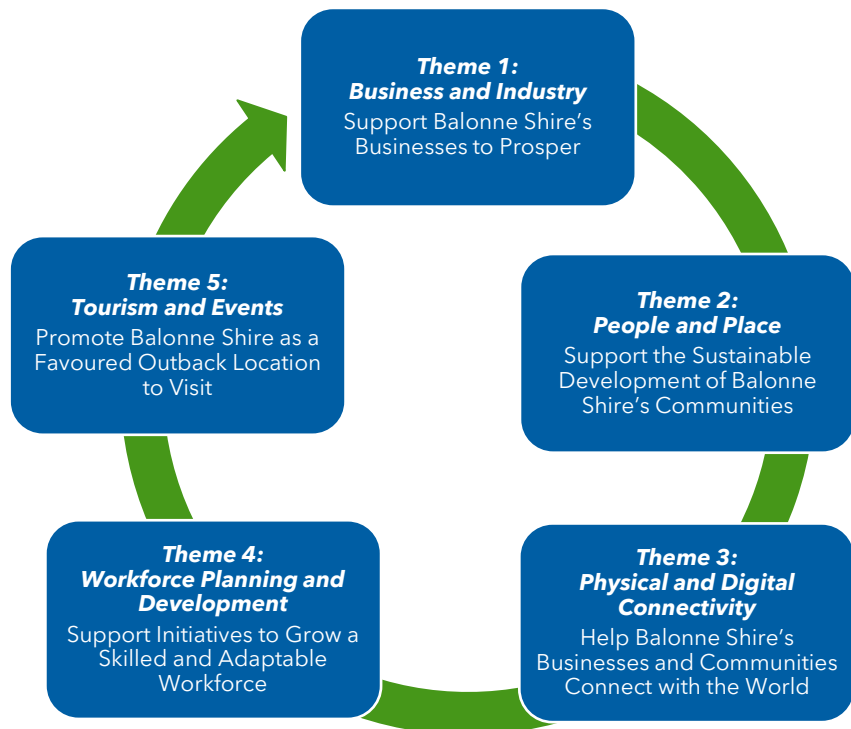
Theme 1:
Business and Industry
Support Balonne Shire's Businesses to Prosper

Theme 2:
People and Place
Support the Sustainable Development of Balonne Shire's Communities

Theme 3:
Physical and Digital Connectivity
Help Balonne Shire's Businesses and Communities Connect with the World

Theme 4:
Workforce Planning and Development
Support Initiatives to Grow a Skilled and Adaptable Workforce

Theme 5:
Tourism and Events
Promote Balonne Shire as a Favoured Outback Location to Visit